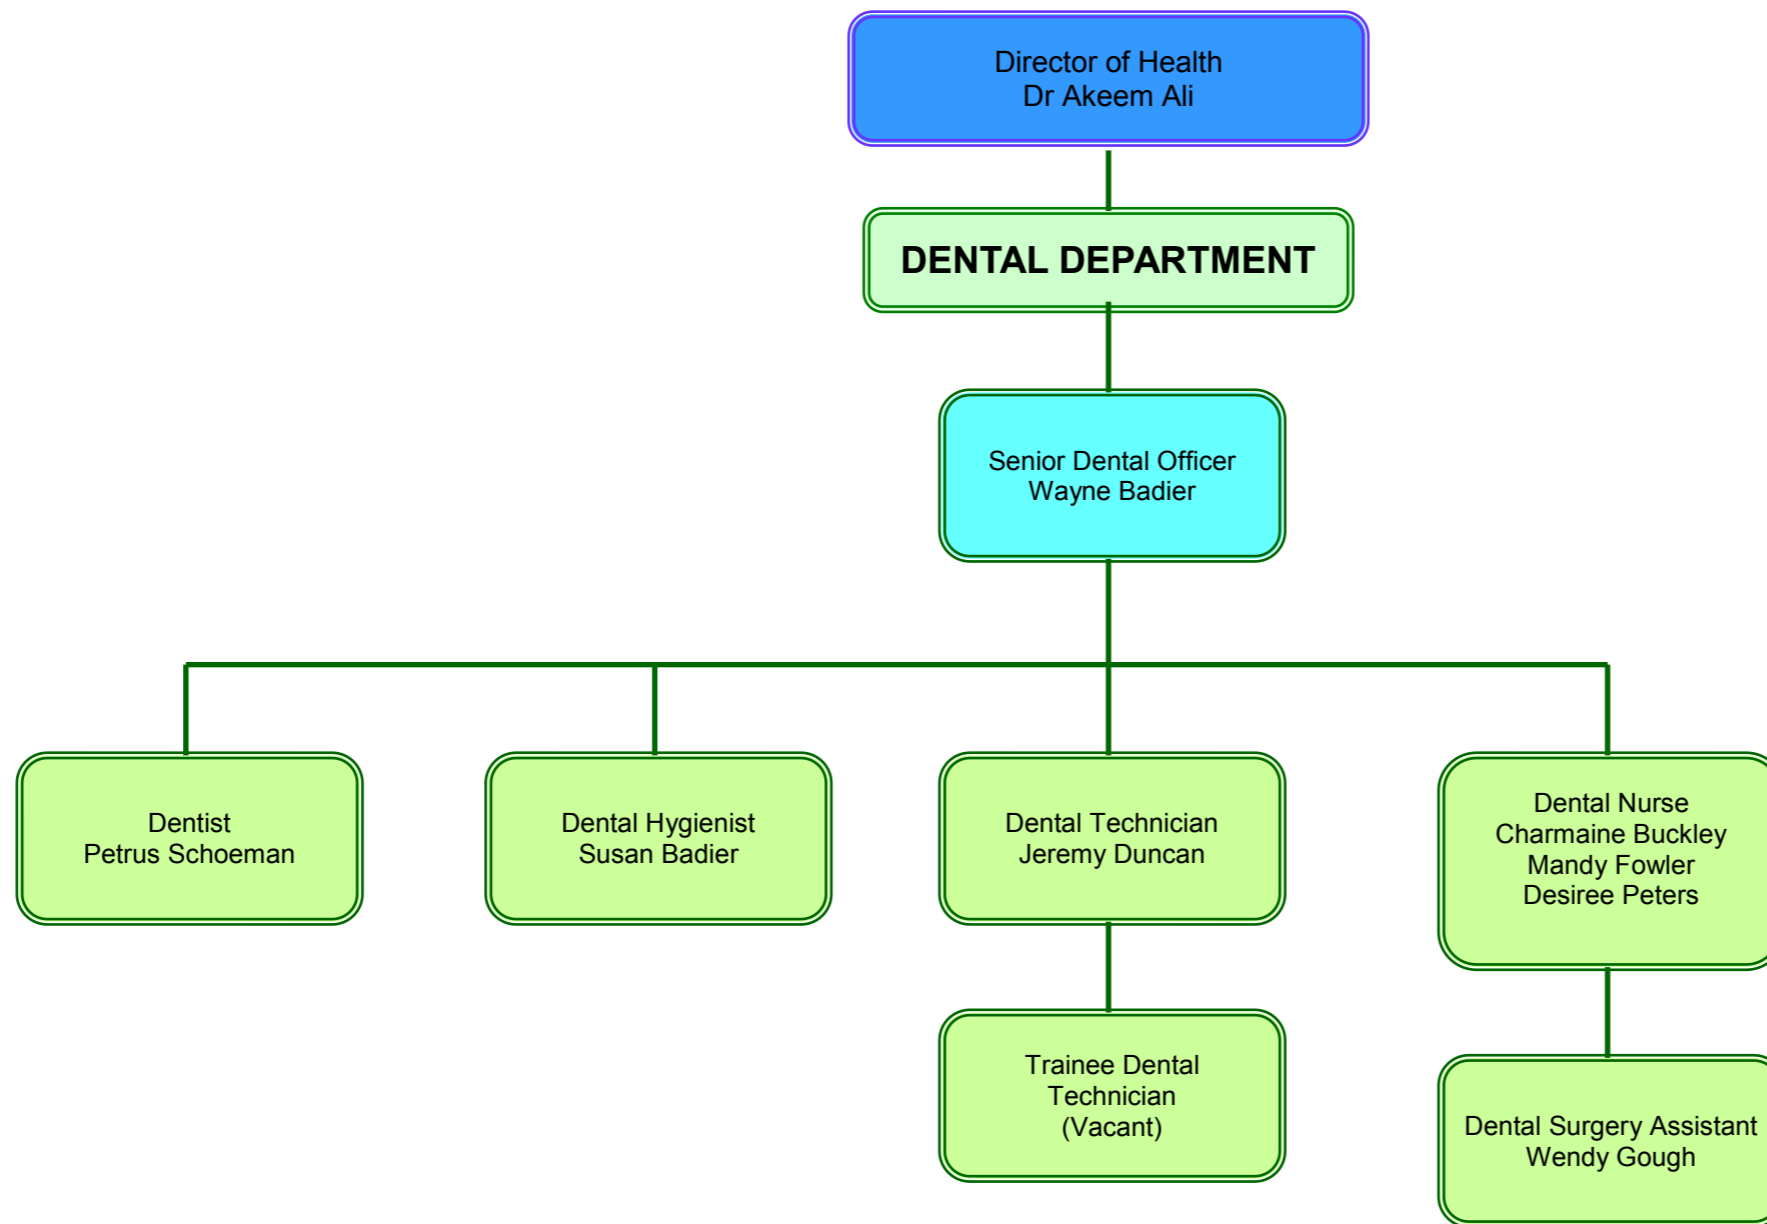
Director of Health
Dr Akeem Ali

DENTAL DEPARTMENT

Senior Dental Officer
Wayne Badier

Dentist
Petrus Schoeman

Dental Hygienist
Susan Badier

Dental Technician
Jeremy Duncan

Dental Nurse
Charmaine Buckley
Mandy Fowler
Desiree Peters

Trainee Dental Technician
(Vacant)

Dental Surgery Assistant
Wendy Gough